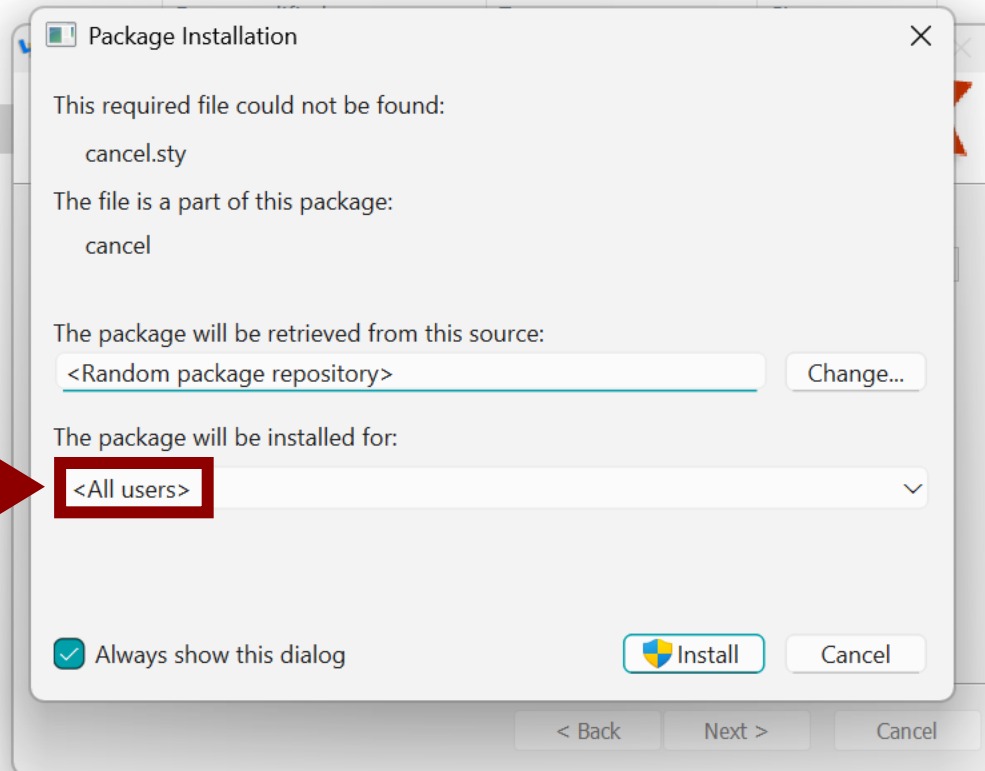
Package Installation

This required file could not be found:

cancel.sty

The file is a part of this package:

cancel

The package will be retrieved from this source:

<Random package repository>

Change...

The package will be installed for:

<All users>

Always show this dialog

Install

Cancel

< Back

Next >

Cancel